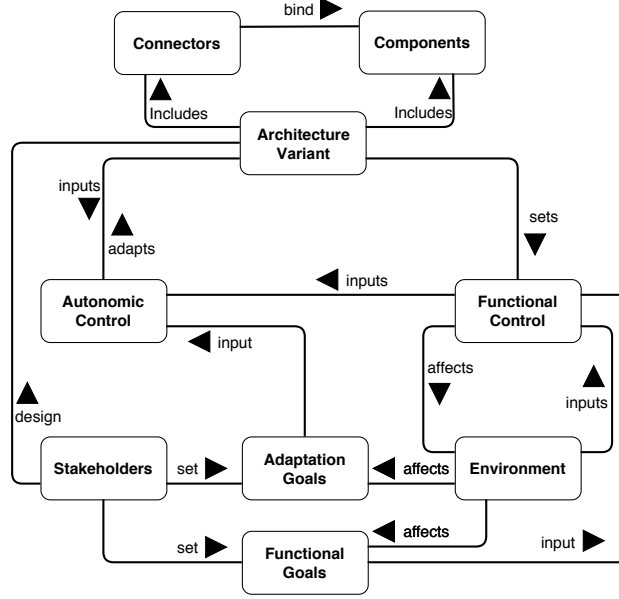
bind
Connectors
Components
Includes
Includes
Architecture Variant
inputs
adapts
sets
inputs
Autonomic Control
Functional Control
input
affects
inputs
design
Stakeholders
set
Adaptation Goals
affects
Environment
affects
set
Functional Goals
input